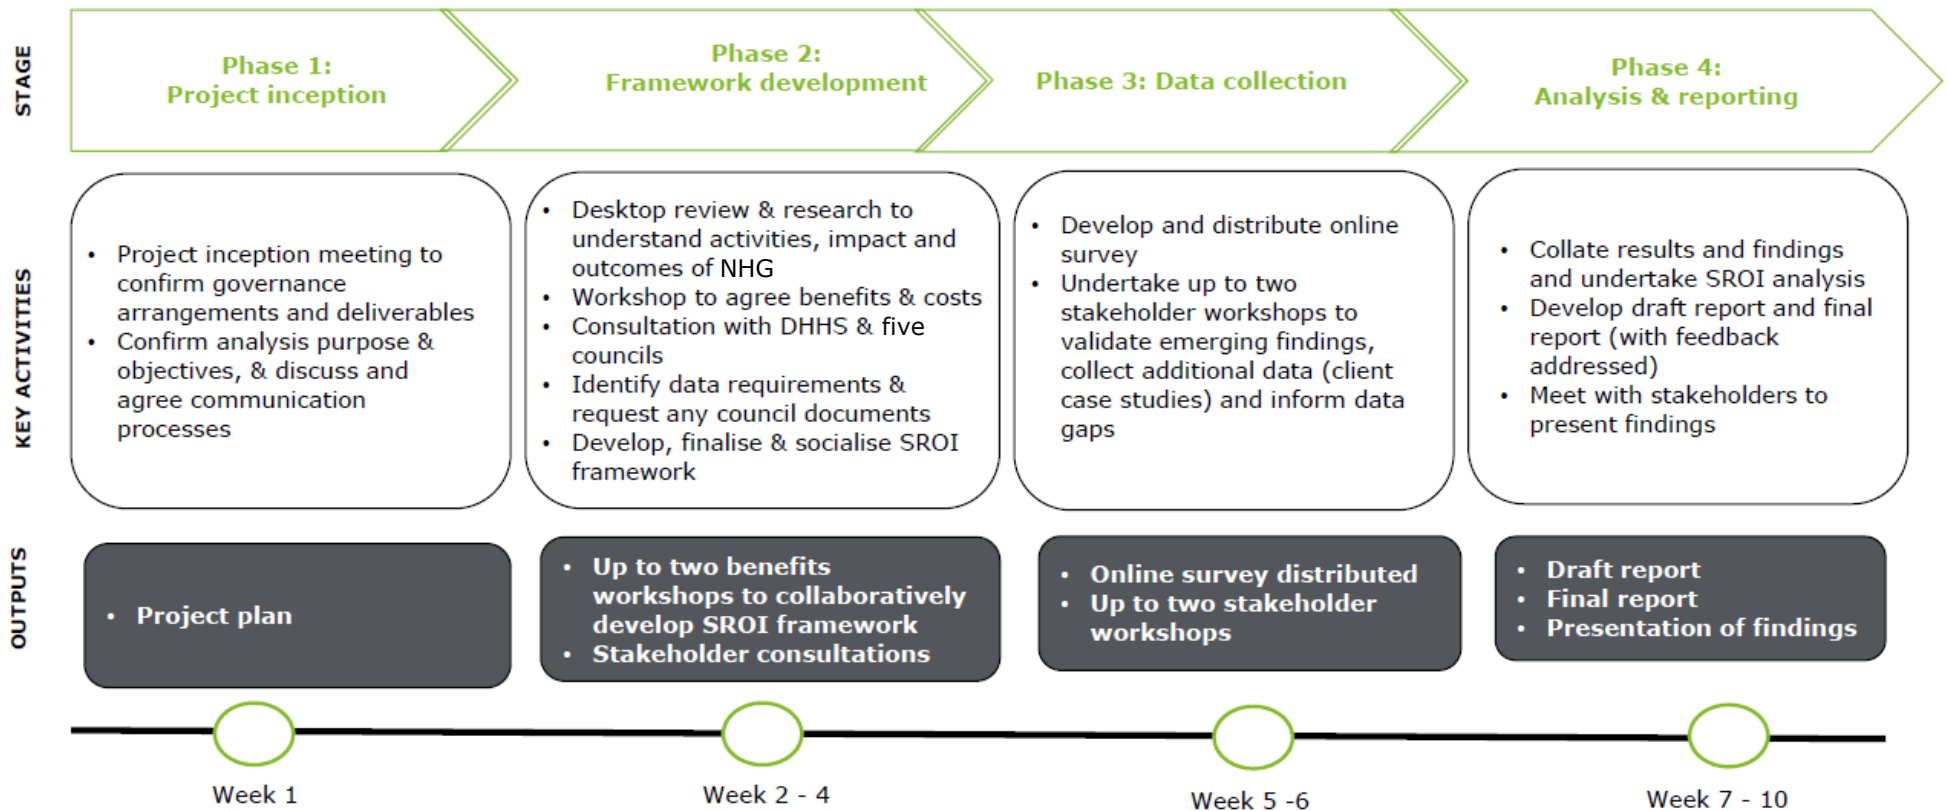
STAGE

Phase 1: Project inception

Phase 2: Framework development

Phase 3: Data collection

Phase 4: Analysis & reporting

KEY ACTIVITIES

- Project inception meeting to confirm governance arrangements and deliverables
- Confirm analysis purpose & objectives, & discuss and agree communication processes

- Desktop review & research to understand activities, impact and outcomes of NHG
- Workshop to agree benefits & costs
- Consultation with DHHS & five councils
- Identify data requirements & request any council documents
- Develop, finalise & socialise SROI framework

- Develop and distribute online survey
- Undertake up to two stakeholder workshops to validate emerging findings, collect additional data (client case studies) and inform data gaps

- Collate results and findings and undertake SROI analysis
- Develop draft report and final report (with feedback addressed)
- Meet with stakeholders to present findings

OUTPUTS

- Project plan

- Up to two benefits workshops to collaboratively develop SROI framework
- Stakeholder consultations

- Online survey distributed
- Up to two stakeholder workshops

- Draft report
- Final report
- Presentation of findings

Week 1

Week 2 - 4

Week 5 -6

Week 7 - 10